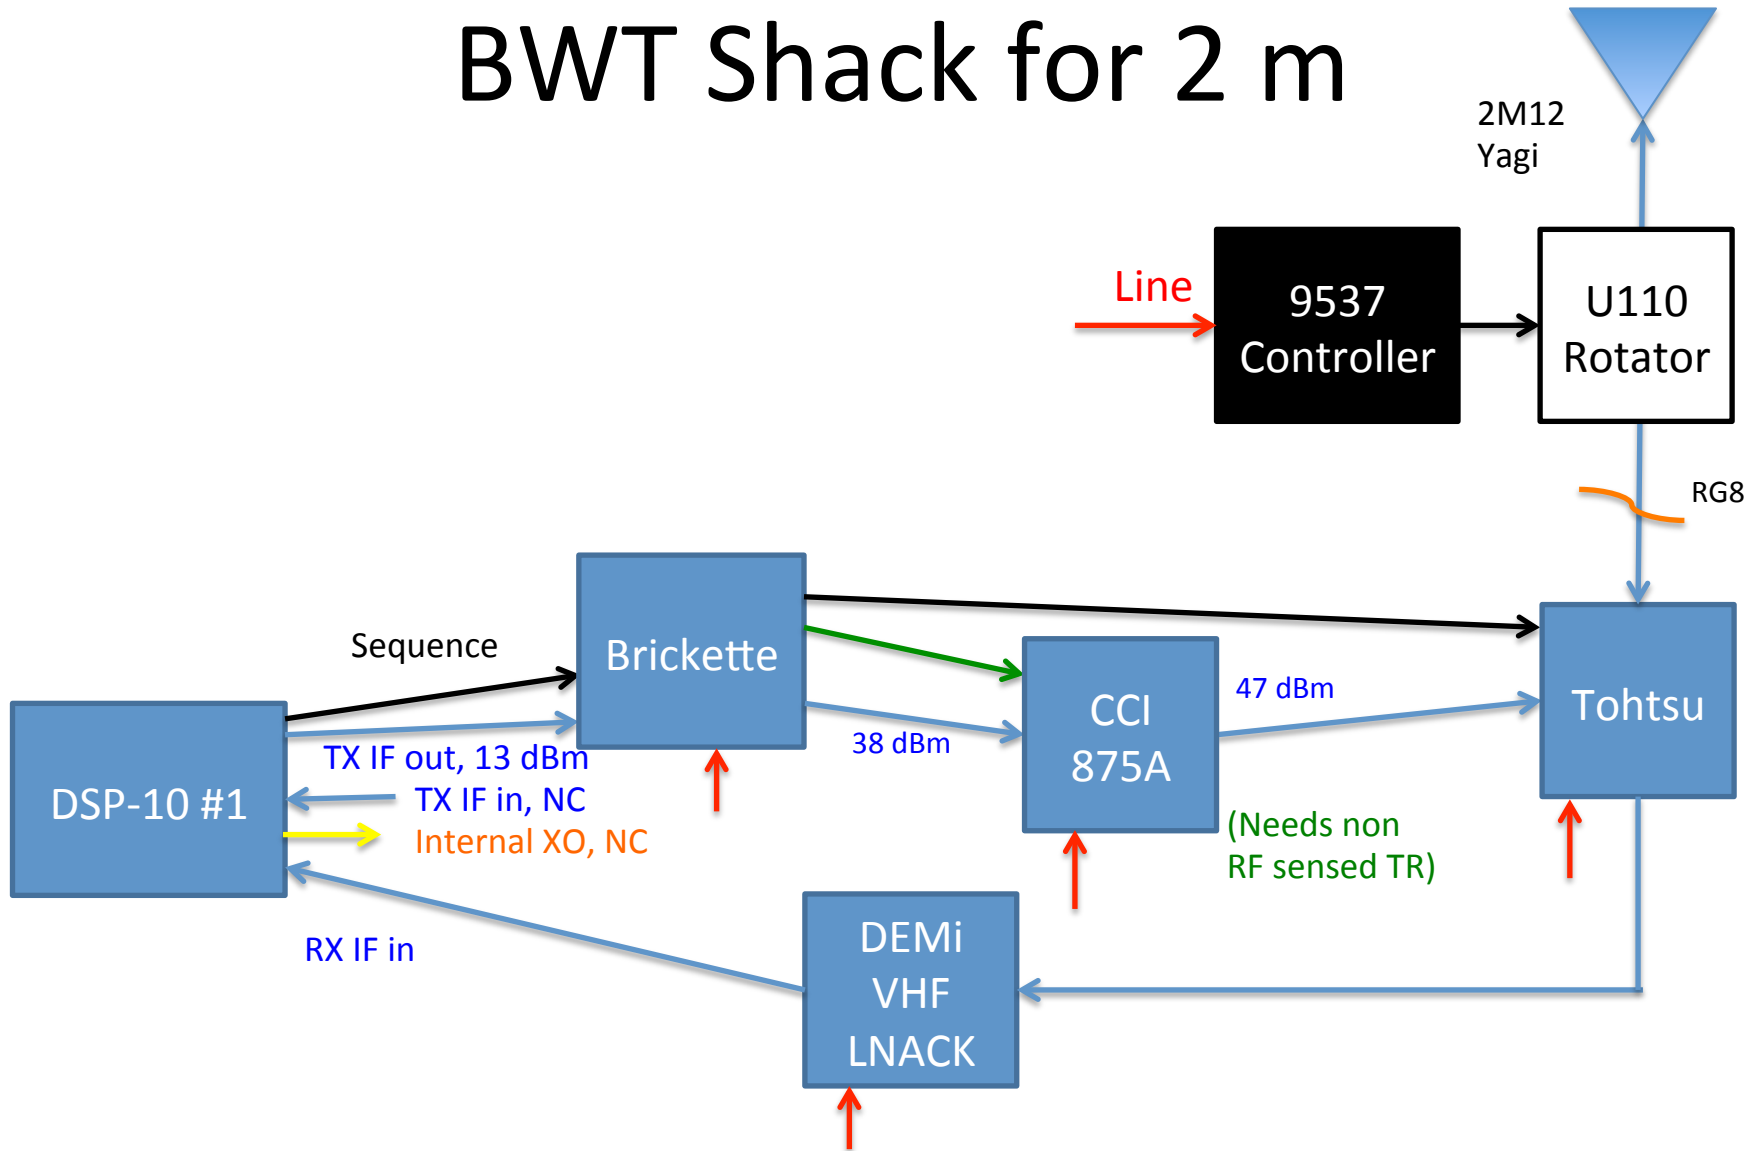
BWT Shack for 2 m

2M12
Yagi

Line

9537
Controller

U110
Rotator

RG8

Sequence

Brickette

CCI
875A

47 dBm

Tohtsu

38 dBm

TX IF out, 13 dBm

DSP-10 #1

TX IF in, NC

Internal XO, NC

(Needs non
RF sensed TR)

RX IF in

DEMi
VHF
LNACK